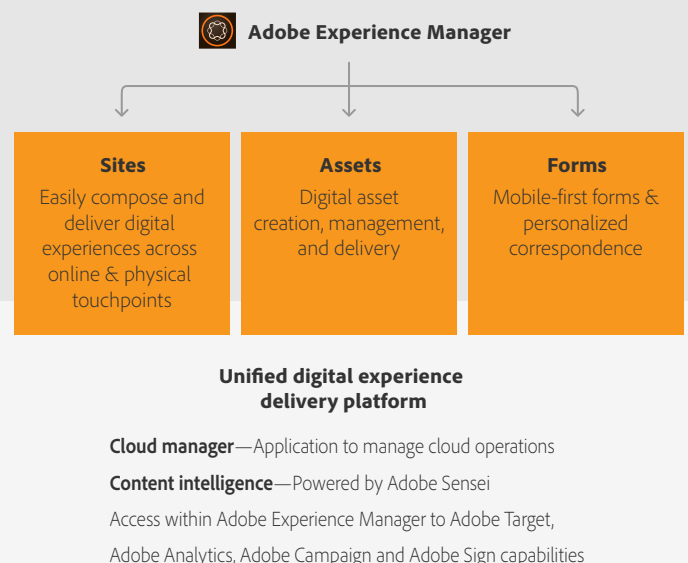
Adobe Experience Manager

Sites
Easily compose and deliver digital experiences across online & physical touchpoints

Assets
Digital asset creation, management, and delivery

Forms
Mobile-first forms & personalized correspondence

Unified digital experience delivery platform

Cloud manager—Application to manage cloud operations

Content intelligence—Powered by Adobe Sensei

Access within Adobe Experience Manager to Adobe Target, Adobe Analytics, Adobe Campaign and Adobe Sign capabilities